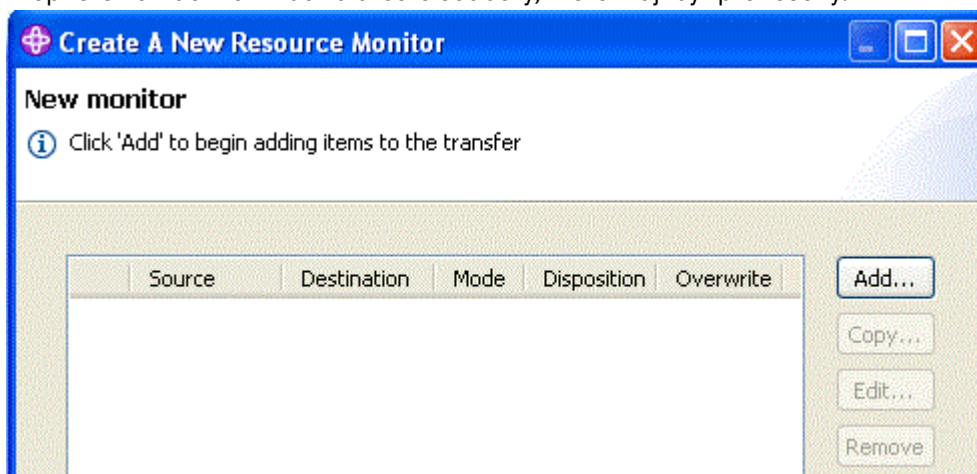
Create A New Resource Monitor

New monitor

Click 'Add' to begin adding items to the transfer

| | Source | Destination | Mode | Disposition | Overwrite |
|---|---|---|---|---|---|

Add...

Copy...

Edit...

Remove